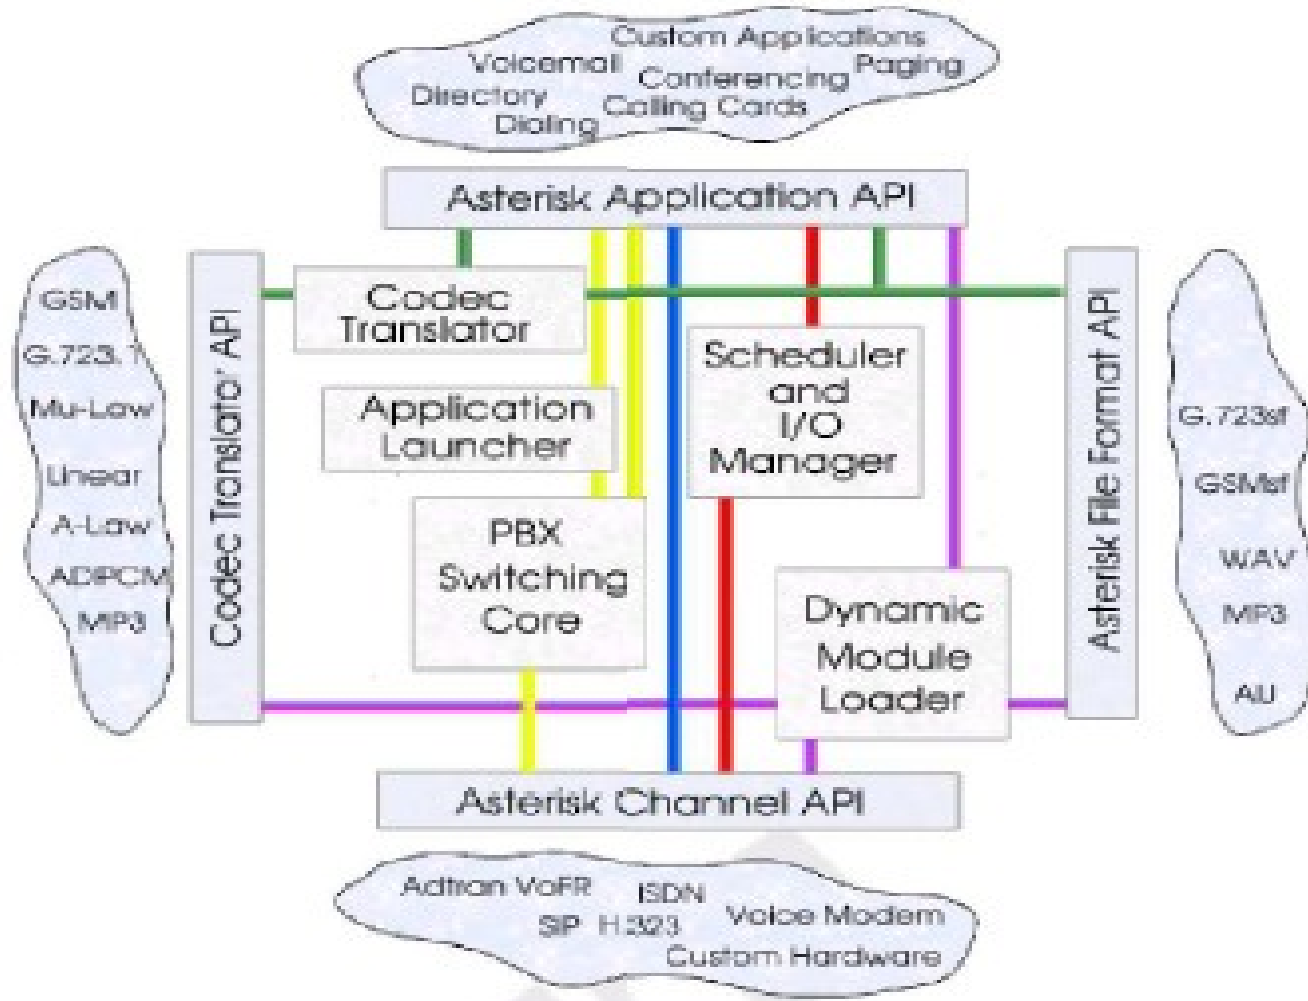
Custom Applications
Voicemail Conferencing Paging
Directory Calling Cards
Dialing

Asterisk Application API

GSM
G.723.1
Mu-Law
Linear
A-Law
ADPCM
MP3

Codec Translator API

Codec Translator

Application Launcher

PBX Switching Core

Scheduler and I/O Manager

Dynamic Module Loader

Asterisk File Format API

G.723sf
GSMsf
WAV
MP3
AU

Asterisk Channel API

Adtran VoFR ISDN
SIP H.323 Voice Modem
Custom Hardware